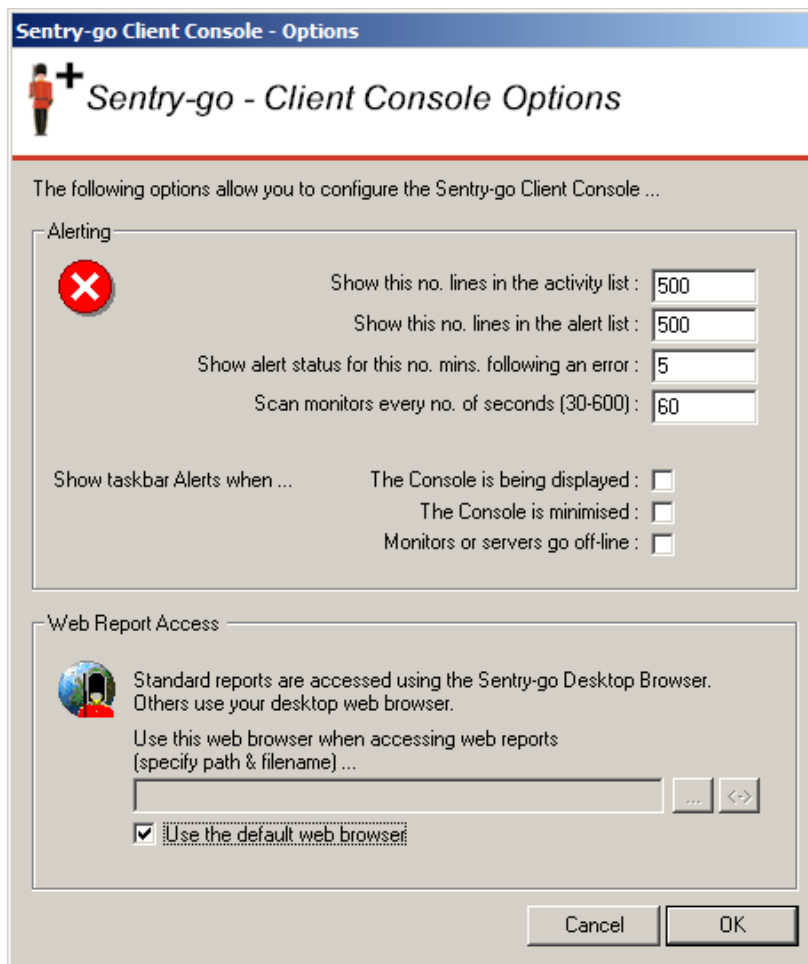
Sentry-go Client Console - Options

Sentry-go - Client Console Options

The following options allow you to configure the Sentry-go Client Console ...

Alerting

Show this no. lines in the activity list : 500
Show this no. lines in the alert list : 500
Show alert status for this no. mins. following an error : 5
Scan monitors every no. of seconds (30-600) : 60

Show taskbar Alerts when ...
The Console is being displayed :
The Console is minimised :
Monitors or servers go off-line :

Web Report Access

Standard reports are accessed using the Sentry-go Desktop Browser. Others use your desktop web browser.

Use this web browser when accessing web reports (specify path & filename) ...

...
<->

Use the default web browser

Cancel
OK